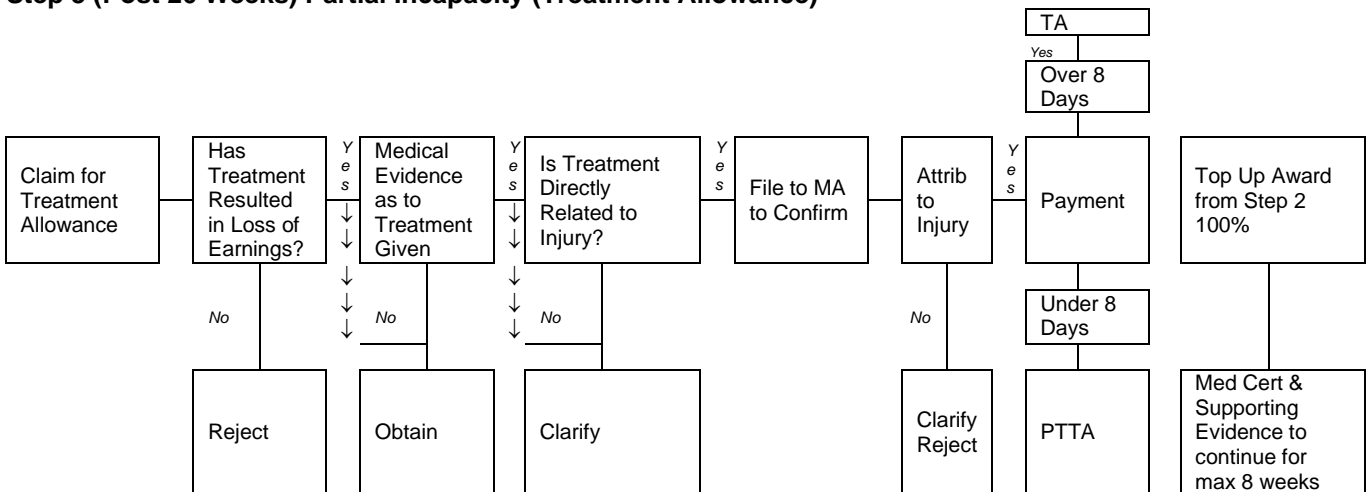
Step 3 (Post 26 Weeks) Partial Incapacity (Treatment Allowance)

TA

Yes

Over 8 Days

Claim for Treatment Allowance

Has Treatment Resulted in Loss of Earnings?

Yes

Medical Evidence as to Treatment Given

Yes

Is Treatment Directly Related to Injury?

Yes

File to MA to Confirm

Attrib to Injury

Yes

Payment

Top Up Award from Step 2 100%

No

No

No

No

Under 8 Days

Reject

Obtain

Clarify

Clarify Reject

PTTA

Med Cert & Supporting Evidence to continue for max 8 weeks